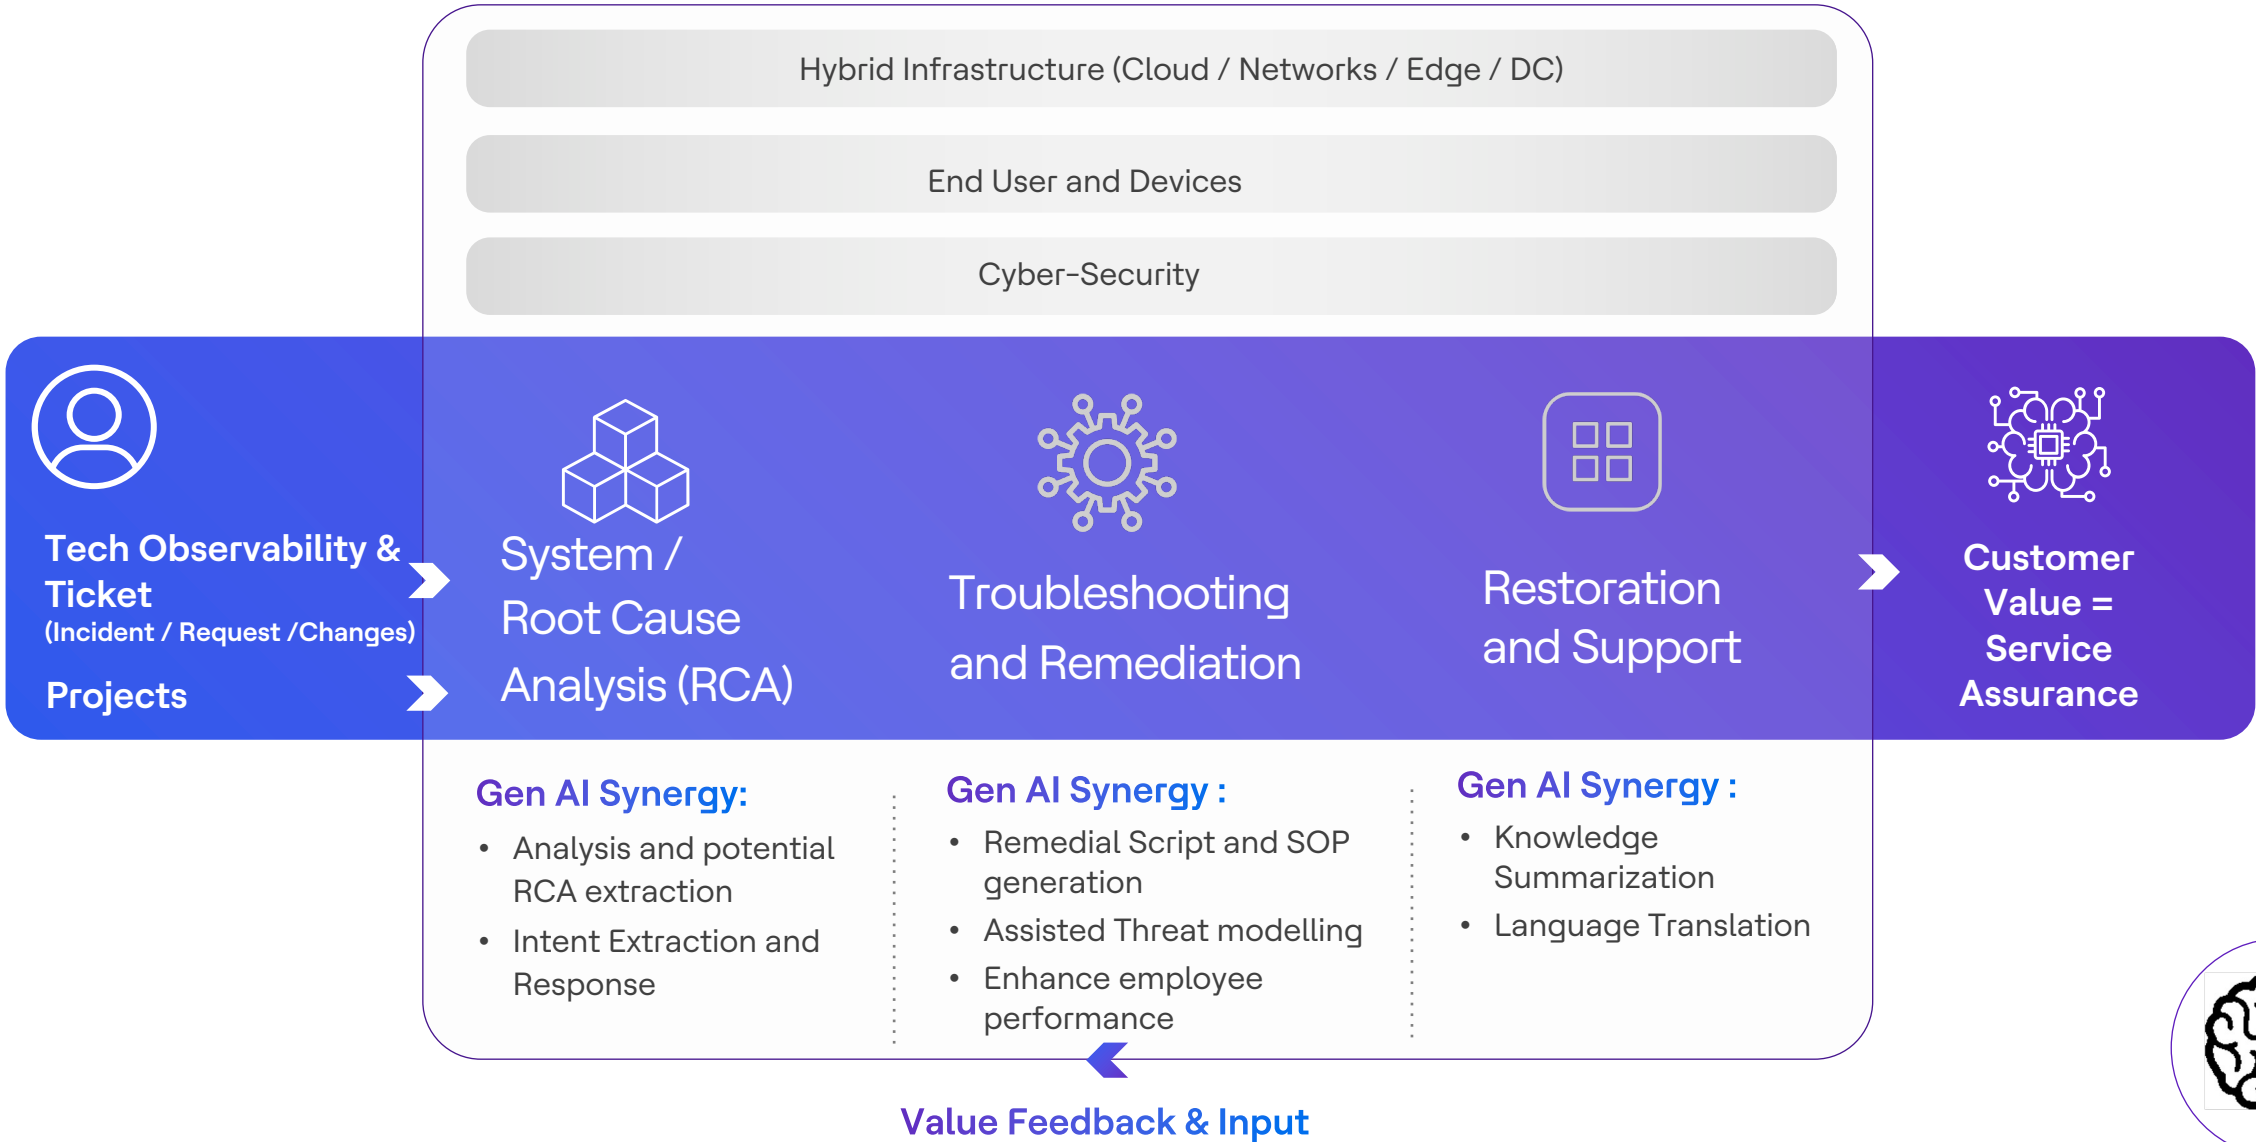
Hybrid Infrastructure (Cloud / Networks / Edge / DC)

End User and Devices

Cyber-Security

Tech Observability & Ticket
(Incident / Request /Changes)

Projects

System / Root Cause Analysis (RCA)

Troubleshooting and Remediation

Restoration and Support

Customer Value = Service Assurance

Gen AI Synergy:
• Analysis and potential RCA extraction
• Intent Extraction and Response

Gen AI Synergy :
• Remedial Script and SOP generation
• Assisted Threat modelling
• Enhance employee performance

Gen AI Synergy :
• Knowledge Summarization
• Language Translation

Value Feedback & Input